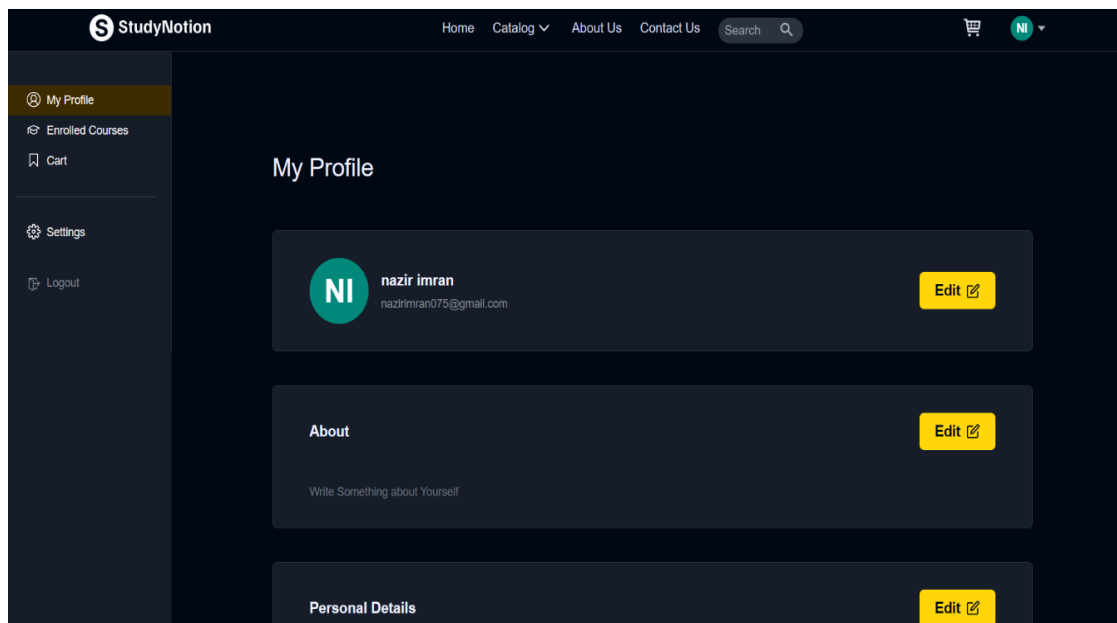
S StudyNotion

Home Catalog About Us Contact Us Search

NI

My Profile
Enrolled Courses
Cart

Settings

Logout

My Profile

NI
nazir imran
nazirimran075@gmail.com

Edit

About

Edit

Write Something about Yourself

Personal Details

Edit